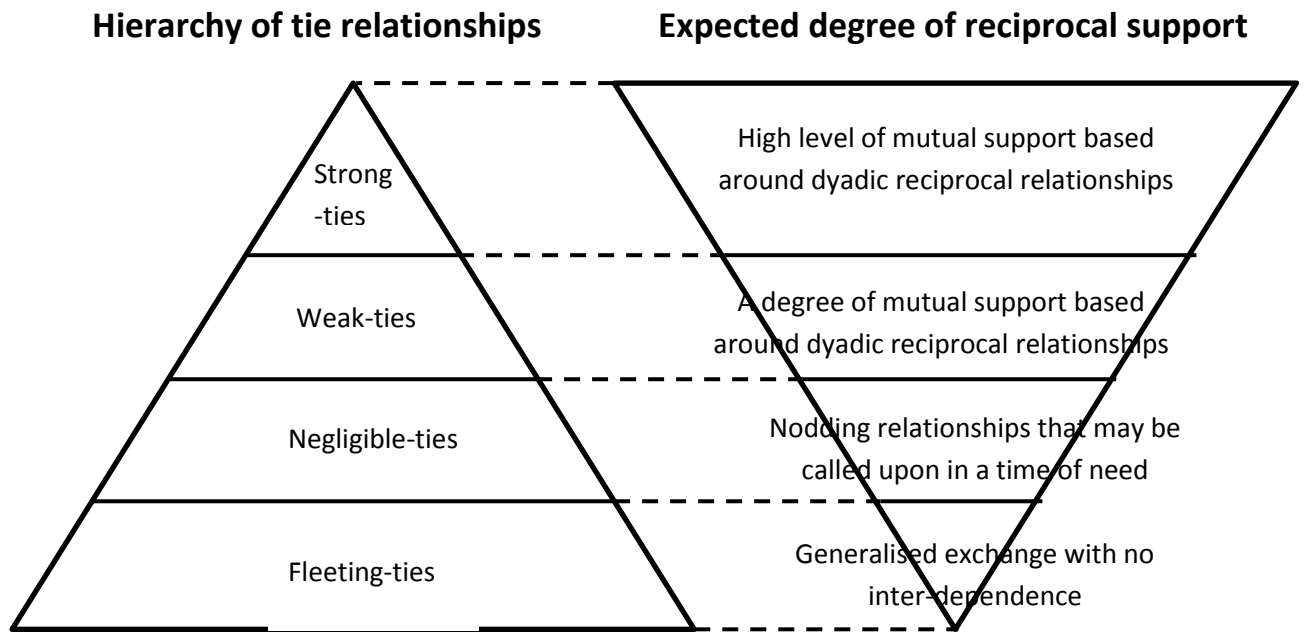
Hierarchy of tie relationships

Expected degree of reciprocal support

Strong-ties

High level of mutual support based around dyadic reciprocal relationships

Weak-ties

A degree of mutual support based around dyadic reciprocal relationships

Negligible-ties

Nodding relationships that may be called upon in a time of need

Fleeting-ties

Generalised exchange with no inter-dependence